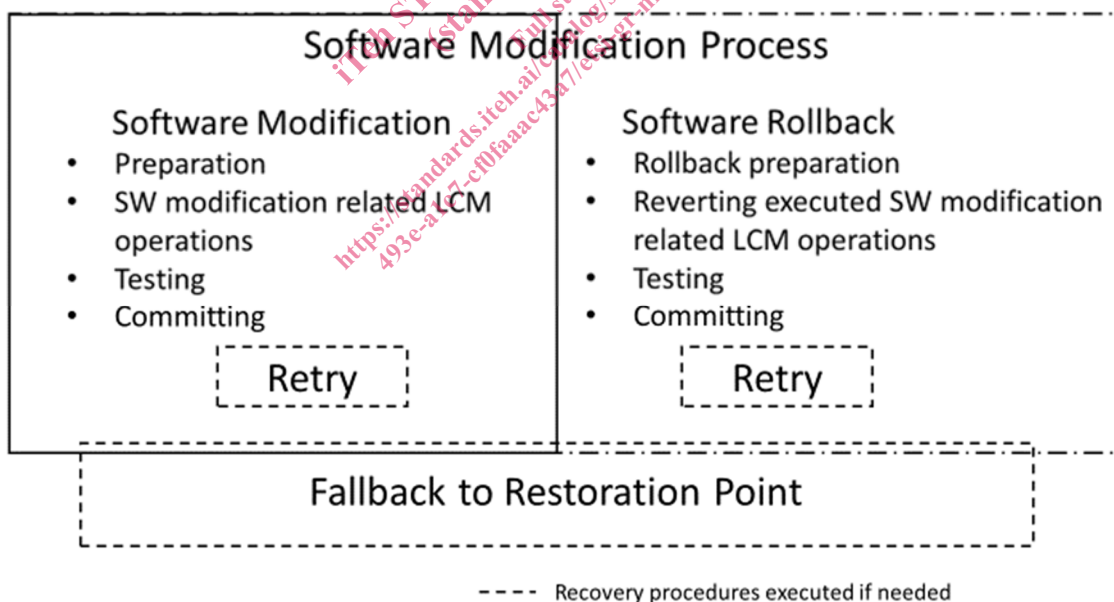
Software Modification Process

Software Modification
- Preparation
- SW modification related LCM operations
- Testing
- Committing

Retry

Software Rollback
- Rollback preparation
- Reverting executed SW modification related LCM operations
- Testing
- Committing

Retry

Fallback to Restoration Point

Recovery procedures executed if needed

iTeh S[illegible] (stan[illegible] Full s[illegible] https://standards.iteh.ai/catalog/s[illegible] 493e-a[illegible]7-cf0faaac43a7/etsi-gr-n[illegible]